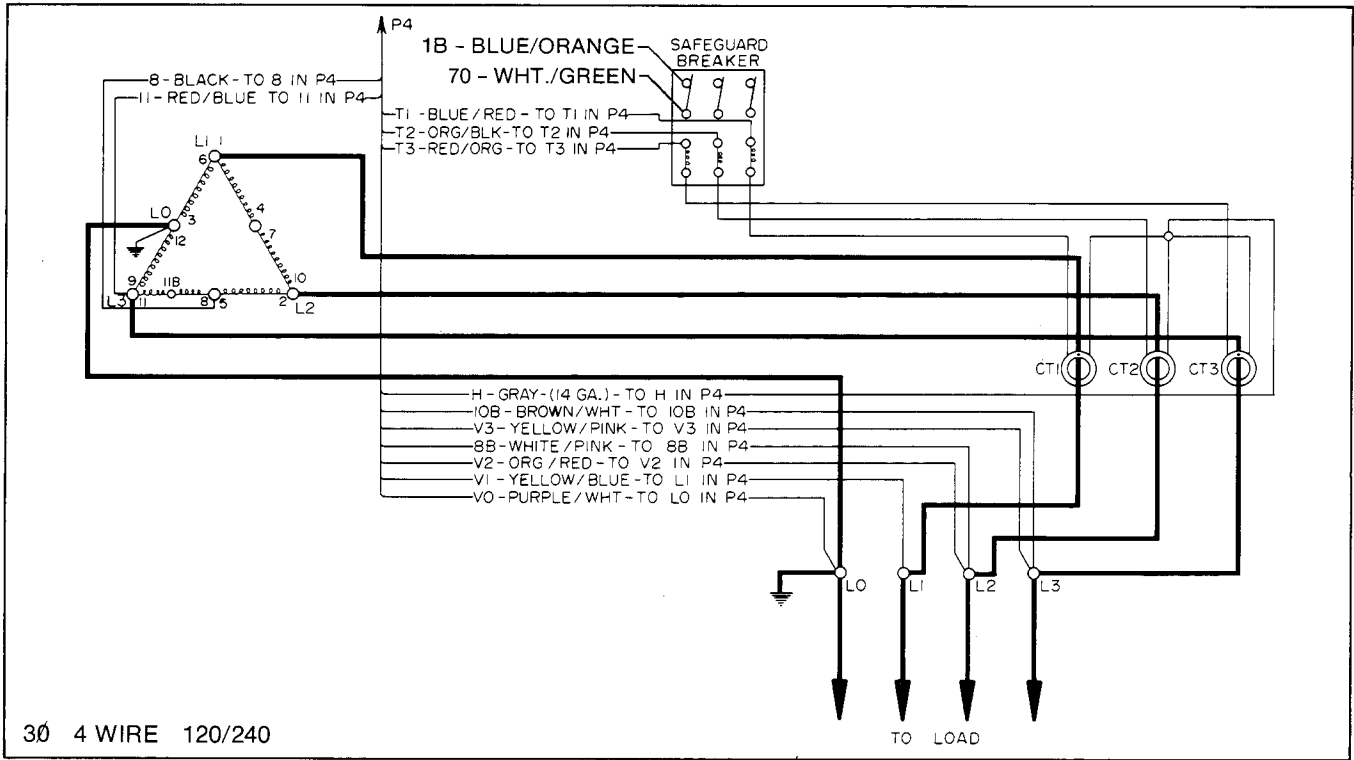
P4

1B - BLUE/ORANGE

70 - WHT./GREEN

SAFEGUARD BREAKER

8 - BLACK - TO 8 IN P4

11 - RED/BLUE TO 11 IN P4

T1 - BLUE / RED - TO T1 IN P4

T2 - ORG/BLK - TO T2 IN P4

T3 - RED/ORG - TO T3 IN P4

L1 1

6

L0

3

12

4

7

10

2

L2

9

11B

L3

11

8

5

CT1

CT2

CT3

H - GRAY - (14 GA.) - TO H IN P4

10B - BROWN/WHT - TO 10B IN P4

V3 - YELLOW/PINK - TO V3 IN P4

8B - WHITE/PINK - TO 8B IN P4

V2 - ORG/RED - TO V2 IN P4

V1 - YELLOW/BLUE - TO L1 IN P4

V0 - PURPLE/WHT - TO L0 IN P4

L0

L1

L2

L3

TO LOAD

3Ø 4 WIRE 120/240